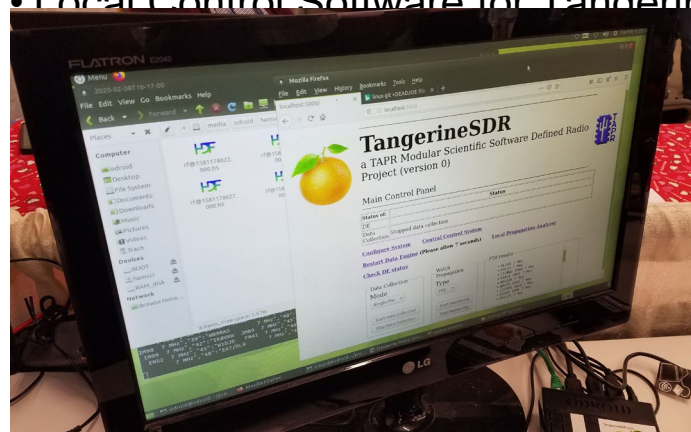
• Local Control Software for TangerineSDR

FLATRON E2040

Menu

2020-02-08T16-17-00

File Edit View Go Bookmarks Help

Back Forward

media odroid

Places

Computer

odroid

Desktop

File System

Documents

Downloads

Music

Pictures

Videos

Trash

Devices

ROOT

Network

Mozilla Firefox

File Edit View History Bookmarks Tools Help

localhost:5000/

localhost:5000

TangerineSDR

a TAPR Modular Scientific Software Defined Radio Project (version 0)

Main Control Panel

Status

Status of:

DE

Data Collection: Stopped data collection

Configure System

Control Center System

Local Propagation Analysis

Restart Data Engine (Please allow 7 seconds)

Check DE status

Data Collection

Mode

Watch Propagation

Type

LG